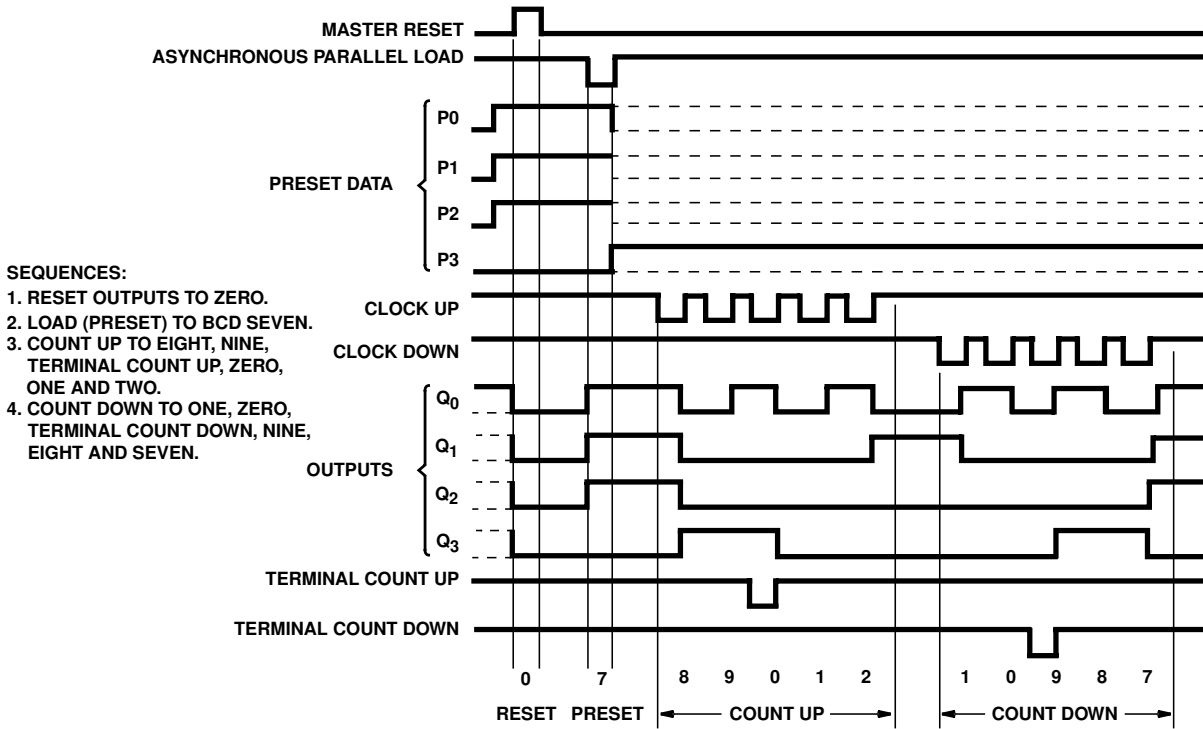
MASTER RESET

ASYNCHRONOUS PARALLEL LOAD

PRESET DATA

P0

P1

P2

P3

SEQUENCES:
1. RESET OUTPUTS TO ZERO.
2. LOAD (PRESET) TO BCD SEVEN.
3. COUNT UP TO EIGHT, NINE, TERMINAL COUNT UP, ZERO, ONE AND TWO.
4. COUNT DOWN TO ONE, ZERO, TERMINAL COUNT DOWN, NINE, EIGHT AND SEVEN.

CLOCK UP

CLOCK DOWN

OUTPUTS

$Q_0$

$Q_1$

$Q_2$

$Q_3$

TERMINAL COUNT UP

TERMINAL COUNT DOWN

0 7 8 9 0 1 2 1 0 9 8 7

RESET PRESET COUNT UP COUNT DOWN